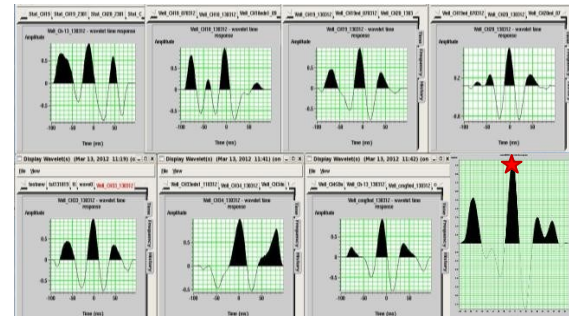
Well_Ch-13_13031 | Well_CH18_230 | Well_CH18_230 | Well_C

Well_Ch-13_130312 - wavelet time response
Amplitude
0.8
0.4
0.0
-0.4
-100 -50 0 50 100
Time (ms)

Well_CH18_130312 - wavelet time response
Amplitude
Time (ms)

Well_CH18_130312 - wavelet time response
Amplitude
Time (ms)

Well_CH29_130312 - wavelet time response
Amplitude
0.4
0.0
-0.4
-0.8
-100 -50 0 50 100
Time (ms)

Display Wavelet(s) (Mar 13, 2012 11:19) (o
File View
Well_CH31_130312
Well_CH31_130312 - wavelet time response
Amplitude
0.4
0.0
-0.4
-100 -50 0 50 100
Time (ms)

Display Wavelet(s) (Mar 13, 2012 11:41) (on
File View
Well_CH34_130312
Well_CH34_130312 - wavelet time response
Amplitude
0.5
0.0
-0.5
-100 -50 0 50 100
Time (ms)

Display Wavelet(s) (Mar 13, 2012 11:42) (on
File View
Well_congfhet_130312
Well_congfhet_130312 - wavelet time response
Amplitude
0.5
0.0
-0.5
-100 -50 0 50 100
Time (ms)